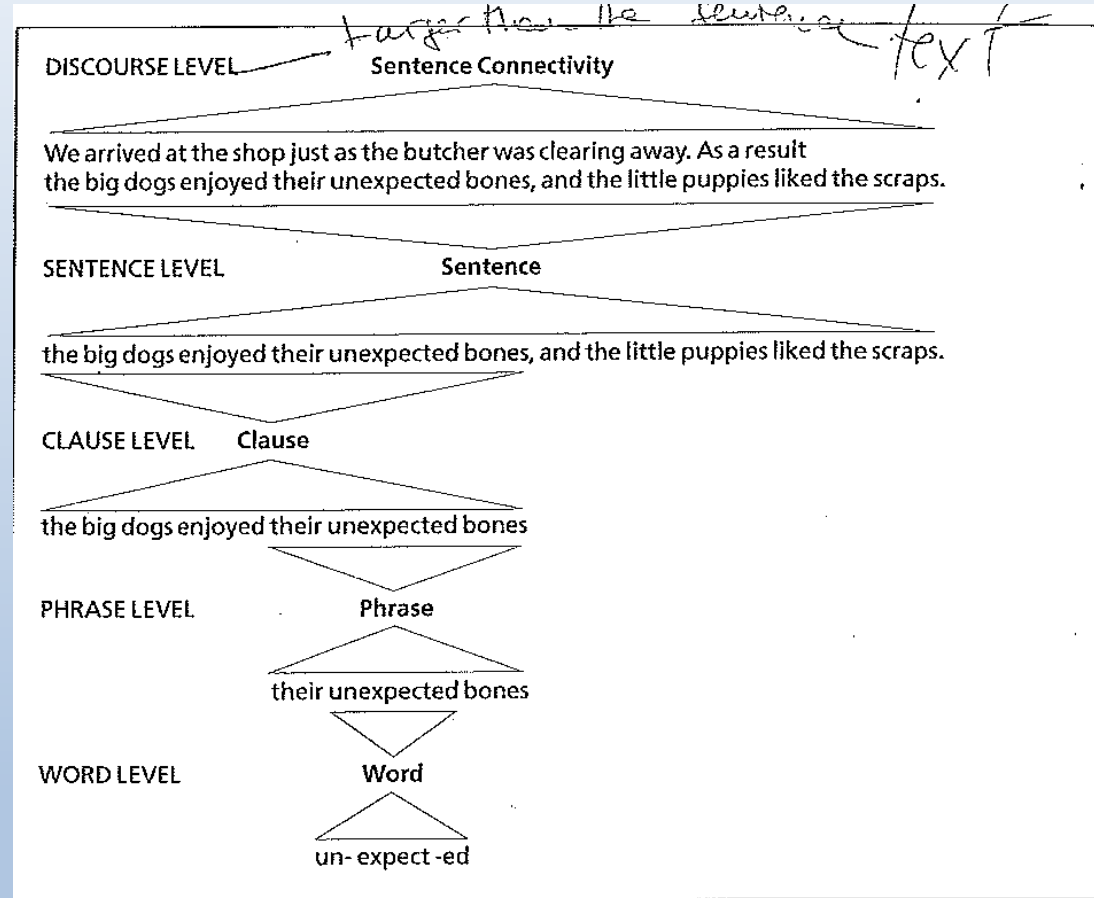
larger than the sentence text

DISCOURSE LEVEL Sentence Connectivity

We arrived at the shop just as the butcher was clearing away. As a result the big dogs enjoyed their unexpected bones, and the little puppies liked the scraps.

SENTENCE LEVEL Sentence

the big dogs enjoyed their unexpected bones, and the little puppies liked the scraps.

CLAUSE LEVEL Clause

the big dogs enjoyed their unexpected bones

PHRASE LEVEL Phrase

their unexpected bones

WORD LEVEL Word

un- expect -ed